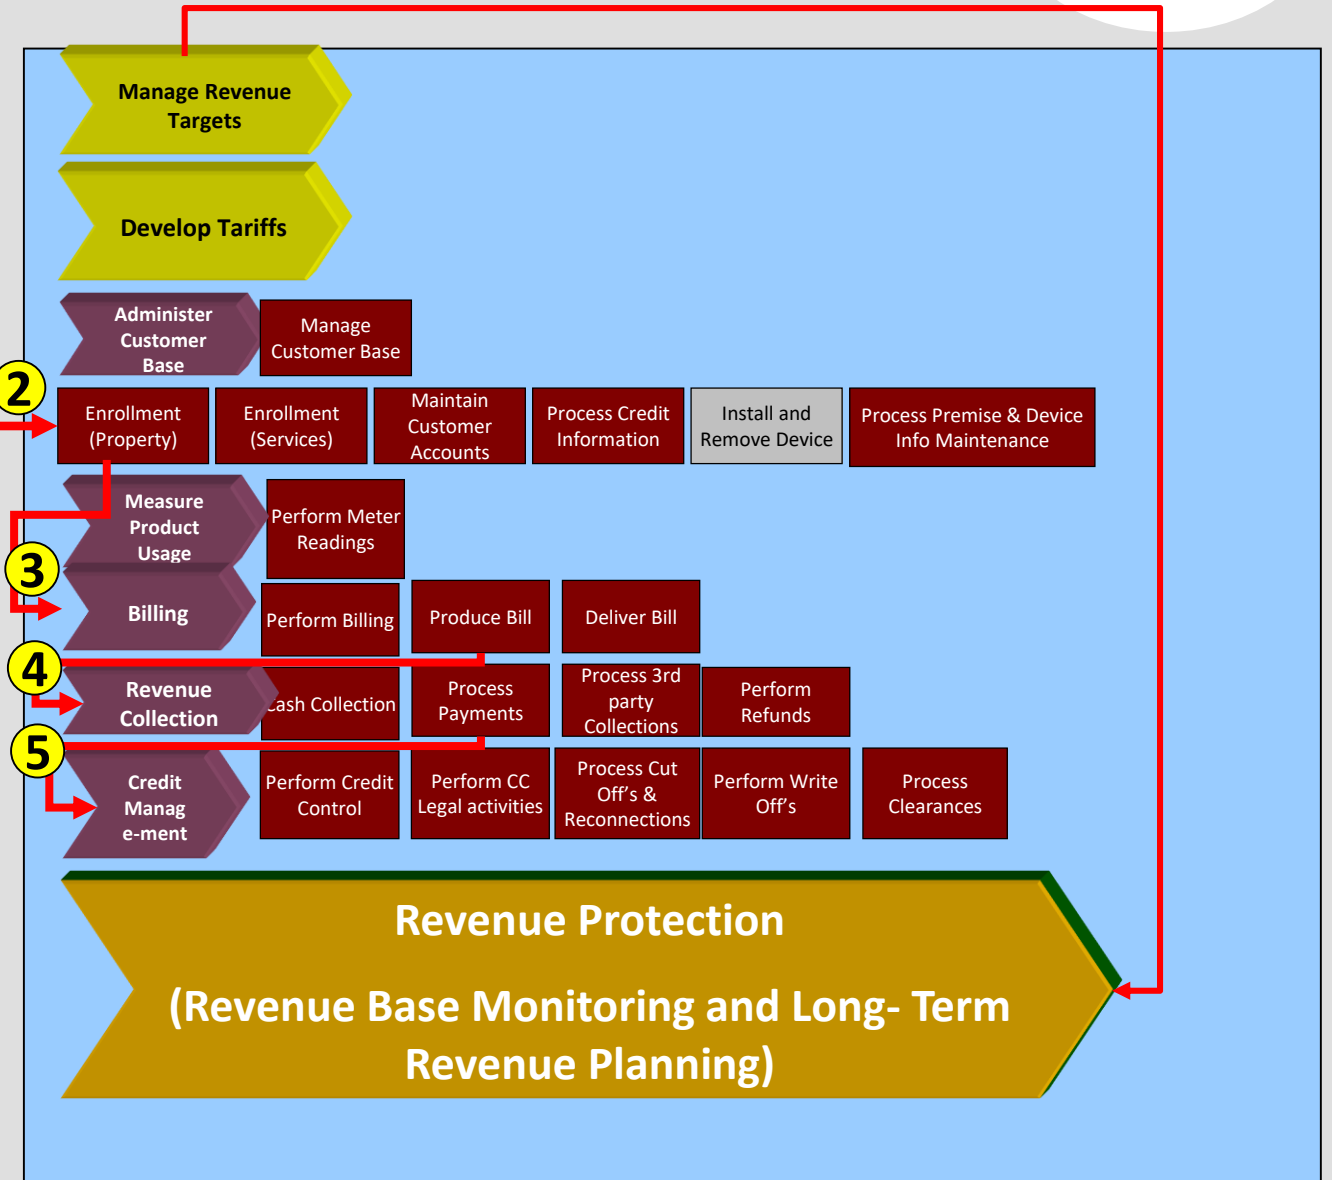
Manage Revenue Targets

Develop Tariffs

Administer Customer Base

Manage Customer Base

2

Enrollment (Property)

Enrollment (Services)

Maintain Customer Accounts

Process Credit Information

Install and Remove Device

Process Premise & Device Info Maintenance

Measure Product Usage

Perform Meter Readings

3

Billing

Perform Billing

Produce Bill

Deliver Bill

4

Revenue Collection

ash Collection

Process Payments

Process 3rd party Collections

Perform Refunds

5

Credit Manag e-ment

Perform Credit Control

Perform CC Legal activities

Process Cut Off's & Reconnections

Perform Write Off's

Process Clearances

Revenue Protection

(Revenue Base Monitoring and Long- Term Revenue Planning)